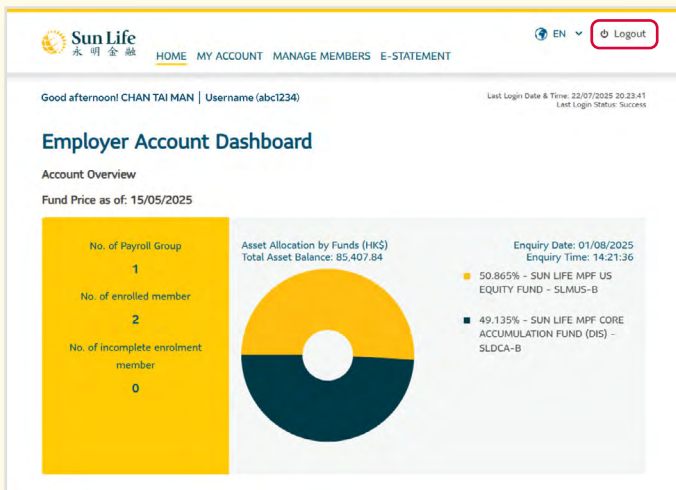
Sun Life
永明金融

HOME MY ACCOUNT MANAGE MEMBERS E-STATEMENT

EN

Logout

Good afternoon! CHAN TAI MAN | Username (abc1234)

Last Login Date & Time: 22/07/2025 20:23:41
Last Login Status: Success

Employer Account Dashboard

Account Overview

Fund Price as of: 15/05/2025

No. of Payroll Group

1

No. of enrolled member

2

No. of incomplete enrolment member

0

Asset Allocation by Funds (HK$)
Total Asset Balance: 85,407.84

Enquiry Date: 01/08/2025
Enquiry Time: 14:21:36

50.865% - SUN LIFE MPF US EQUITY FUND - SLMUS-B

49.135% - SUN LIFE MPF CORE ACCUMULATION FUND (DIS) - SLDCA-B